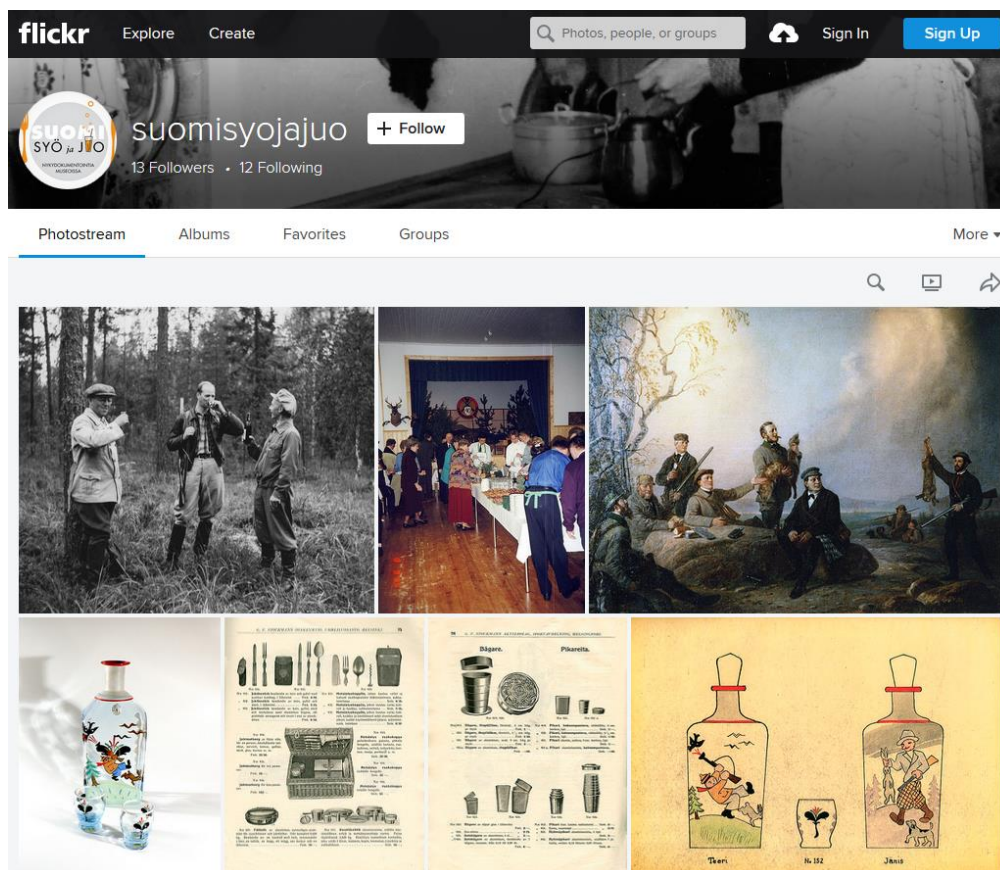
flickr Explore Create

Photos, people, or groups

Sign In Sign Up

SUOMI SYÖ ja JUO

suomisyojajuo

+ Follow

13 Followers • 12 Following

Photostream Albums Favorites Groups More

Bägare. Pikareita.

Teeri N. 132 Jänis